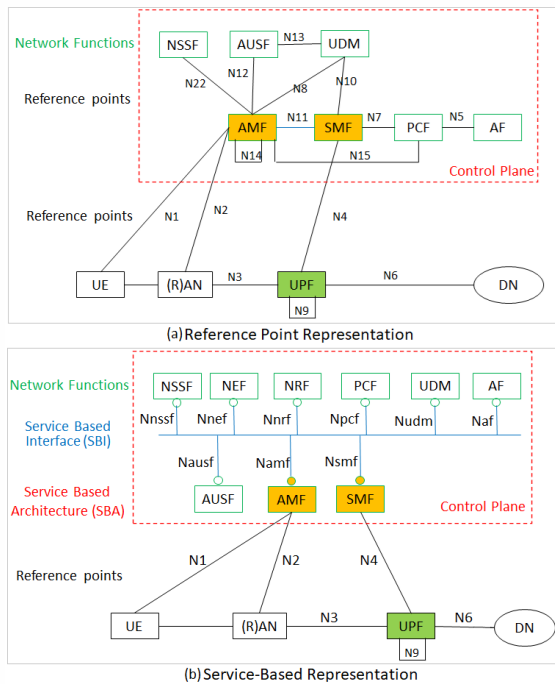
Network Functions

NSSF AUSF N13 UDM

N22 N12 N8 N10

Reference points

AMF N11 SMF N7 PCF N5 AF

N14 N15

Control Plane

Reference points

N1 N2 N4

UE (R)AN N3 UPF N6 DN

N9

(a) Reference Point Representation

Network Functions

NSSF NEF NRF PCF UDM AF

Service Based Interface (SBI)

Nnssf Nnef Nnrf Npcf Nudm Naf

Nausf Namf Nsmf

Service Based Architecture (SBA)

AUSF AMF SMF

Control Plane

N1 N2 N4

Reference points

UE (R)AN N3 UPF N6 DN

N9

(b) Service-Based Representation